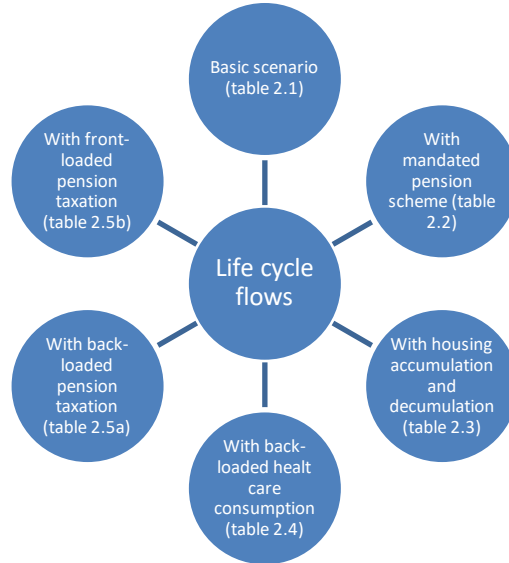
Life cycle flows

Basic scenario (table 2.1)

With mandated pension scheme (table 2.2)

With housing accumulation and decumulation (table 2.3)

With back-loaded healt care consumption (table 2.4)

With back-loaded pension taxation (table 2.5a)

With front-loaded pension taxation (table 2.5b)